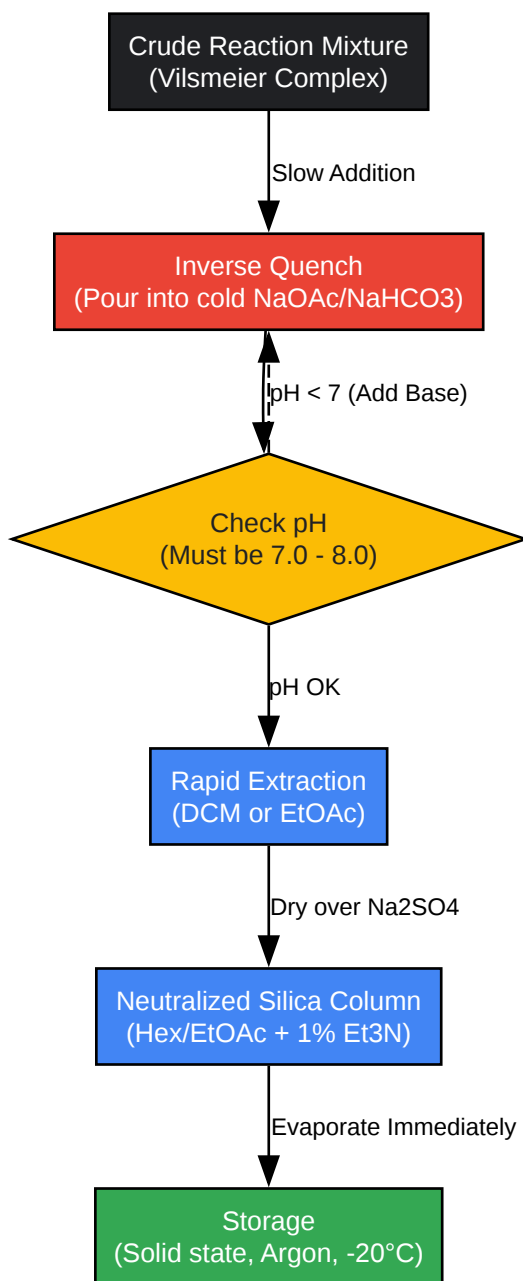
Crude Reaction Mixture
(Vilsmeier Complex)

Slow Addition

Inverse Quench
(Pour into cold NaOAc/NaHCO3)

pH < 7 (Add Base)

Check pH
(Must be 7.0 - 8.0)

pH OK

Rapid Extraction
(DCM or EtOAc)

Dry over Na2SO4

Neutralized Silica Column
(Hex/EtOAc + 1% Et3N)

Evaporate Immediately

Storage
(Solid state, Argon, -20°C)